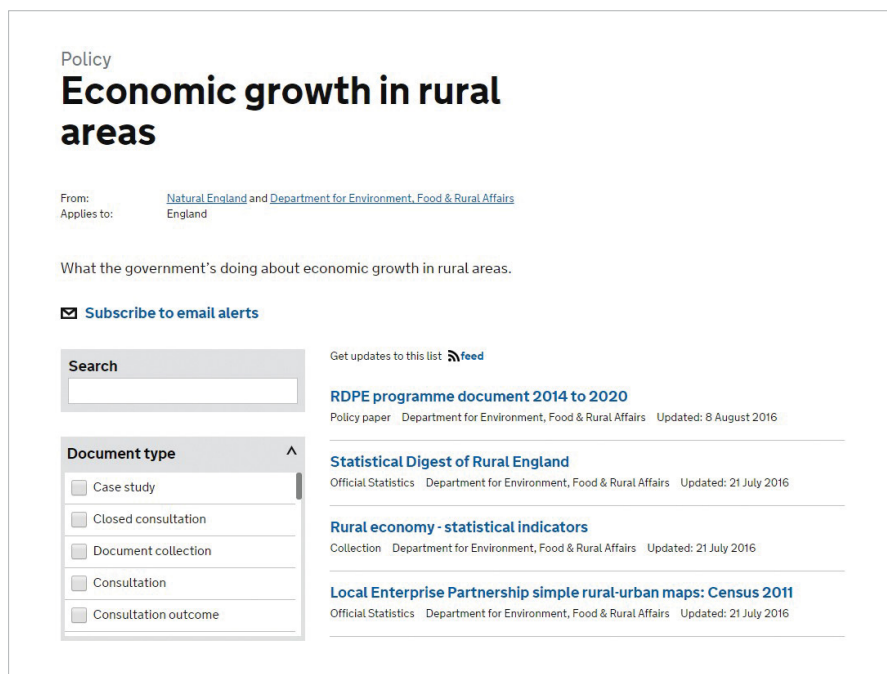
Policy
Economic growth in rural areas

From: Natural England and Department for Environment, Food & Rural Affairs
Applies to: England

What the government's doing about economic growth in rural areas.

Subscribe to email alerts

Search

Document type ^
Case study
Closed consultation
Document collection
Consultation
Consultation outcome

Get updates to this list feed

RDPE programme document 2014 to 2020
Policy paper Department for Environment, Food & Rural Affairs Updated: 8 August 2016

Statistical Digest of Rural England
Official Statistics Department for Environment, Food & Rural Affairs Updated: 21 July 2016

Rural economy - statistical indicators
Collection Department for Environment, Food & Rural Affairs Updated: 21 July 2016

Local Enterprise Partnership simple rural-urban maps: Census 2011
Official Statistics Department for Environment, Food & Rural Affairs Updated: 21 July 2016